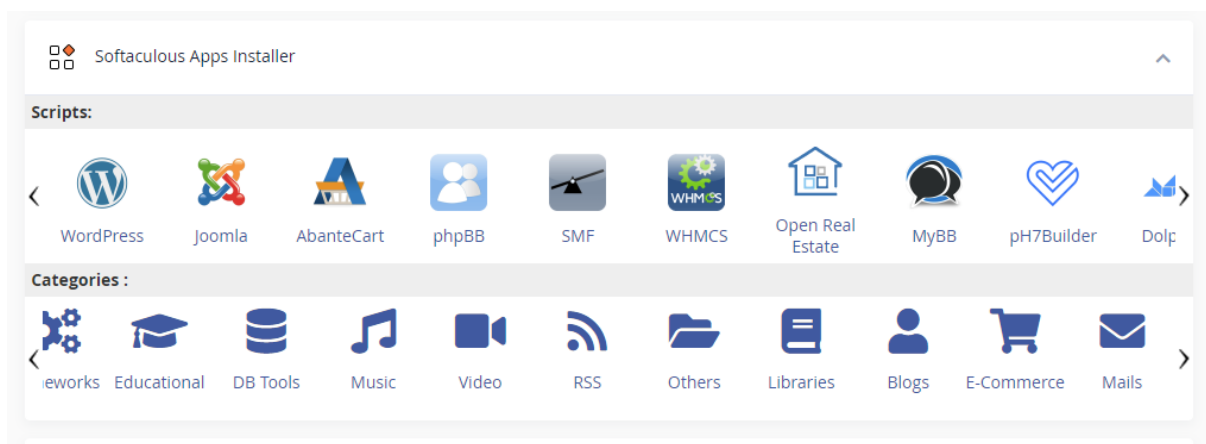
Softaculous Apps Installer

Scripts:

‹ WordPress Joomla AbanteCart phpBB SMF WHMCS Open Real Estate MyBB pH7Builder Dolp ›

Categories :

‹ eworks Educational DB Tools Music Video RSS Others Libraries Blogs E-Commerce Mails ›